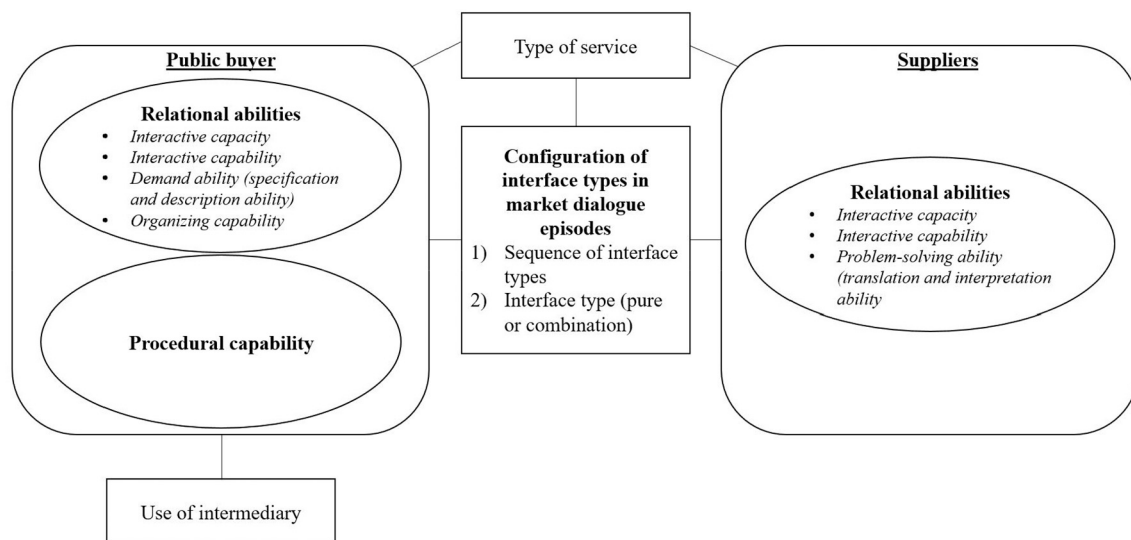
Type of service

Public buyer

Relational abilities
- Interactive capacity
- Interactive capability
- Demand ability (specification and description ability)
- Organizing capability

Procedural capability

Configuration of interface types in market dialogue episodes
1) Sequence of interface types
2) Interface type (pure or combination)

Suppliers

Relational abilities
- Interactive capacity
- Interactive capability
- Problem-solving ability (translation and interpretation ability

Use of intermediary